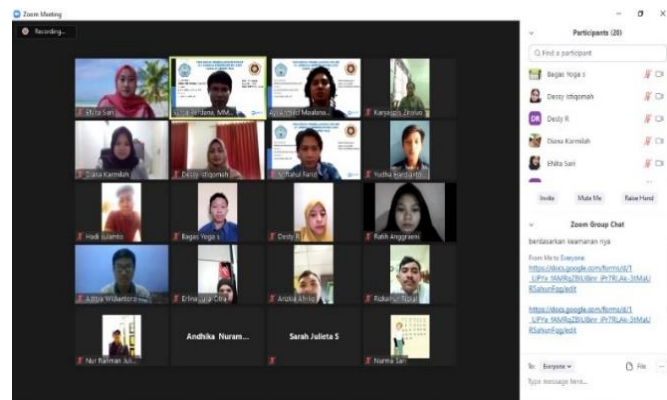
Zoom Meeting

Recording...

Efita Sari
Yusuf Ardana, MM...
Ayub Nasir Maulana...
Karyaning Dewa
Diana Karmilah
Dessy Istiqomah
Syaiful Farid
Yudha Hardianto
Hadi Sulamto
Bagas Yoga S
Desty R
Ratih Anggraeni
Aditya Widiantoro
Erlina Juita Citra
Andika Afrila
Rizkurizal Rizal
Andhika Nuram...
Sarah Julieta S
Nur Rahman Juli...
Nurma Sari

Participants (20)

Find a participant

Bagas Yoga s
Dessy istiqomah
DR Desty R
Diana Karmilah
Efita Sari

Invite
Mute Me
Raise Hand

Zoom Group Chat

berdasarkan keamanan nya

From Me to Everyone:
https://docs.google.com/forms/d/1_UPre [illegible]/edit

https://docs.google.com/forms/d/1_UPre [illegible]/edit

To: Everyone
File
Type message here...